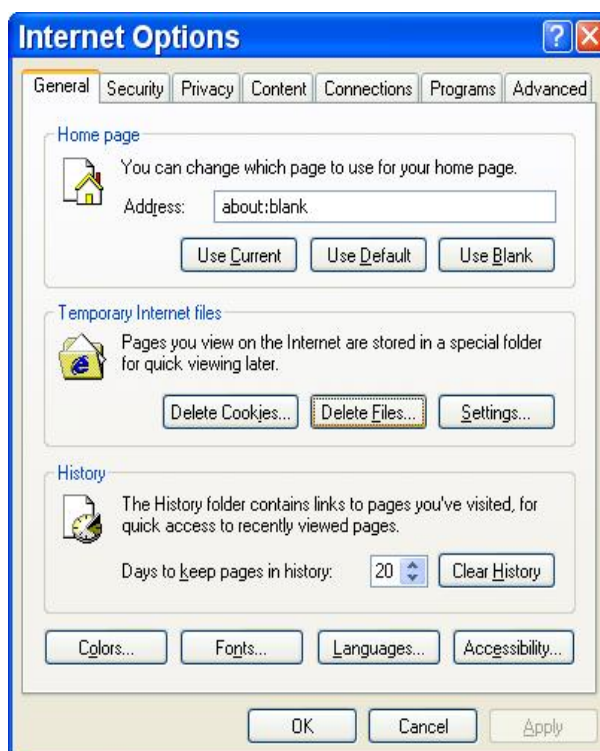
Internet Options

General | Security | Privacy | Content | Connections | Programs | Advanced

Home page

You can change which page to use for your home page.

Address: about:blank

Use Current | Use Default | Use Blank

Temporary Internet files

Pages you view on the Internet are stored in a special folder for quick viewing later.

Delete Cookies... | Delete Files... | Settings...

History

The History folder contains links to pages you've visited, for quick access to recently viewed pages.

Days to keep pages in history: 20 | Clear History

Colors... | Fonts... | Languages... | Accessibility...

OK | Cancel | Apply